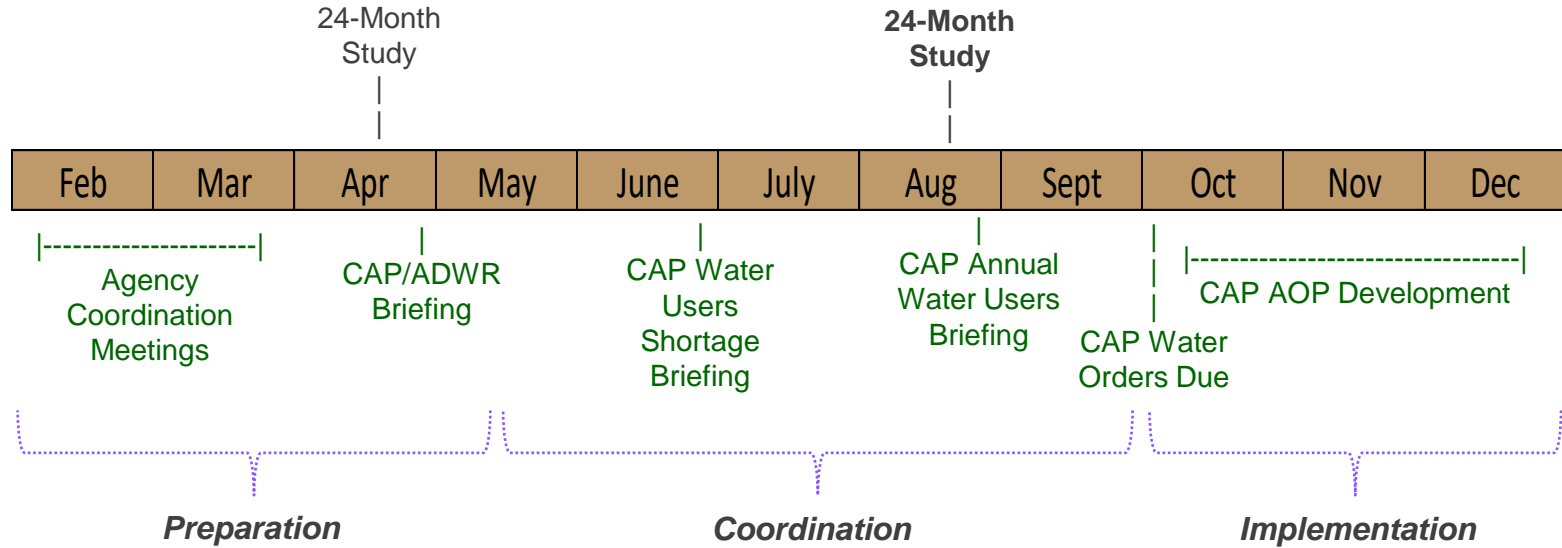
24-Month Study

24-Month Study

| Feb | Mar | Apr | May | June | July | Aug | Sept | Oct | Nov | Dec |
|---|---|---|---|---|---|---|---|---|---|---|

Agency Coordination Meetings

CAP/ADWR Briefing

CAP Water Users Shortage Briefing

CAP Annual Water Users Briefing

CAP Water Orders Due

CAP AOP Development

Preparation

Coordination

Implementation